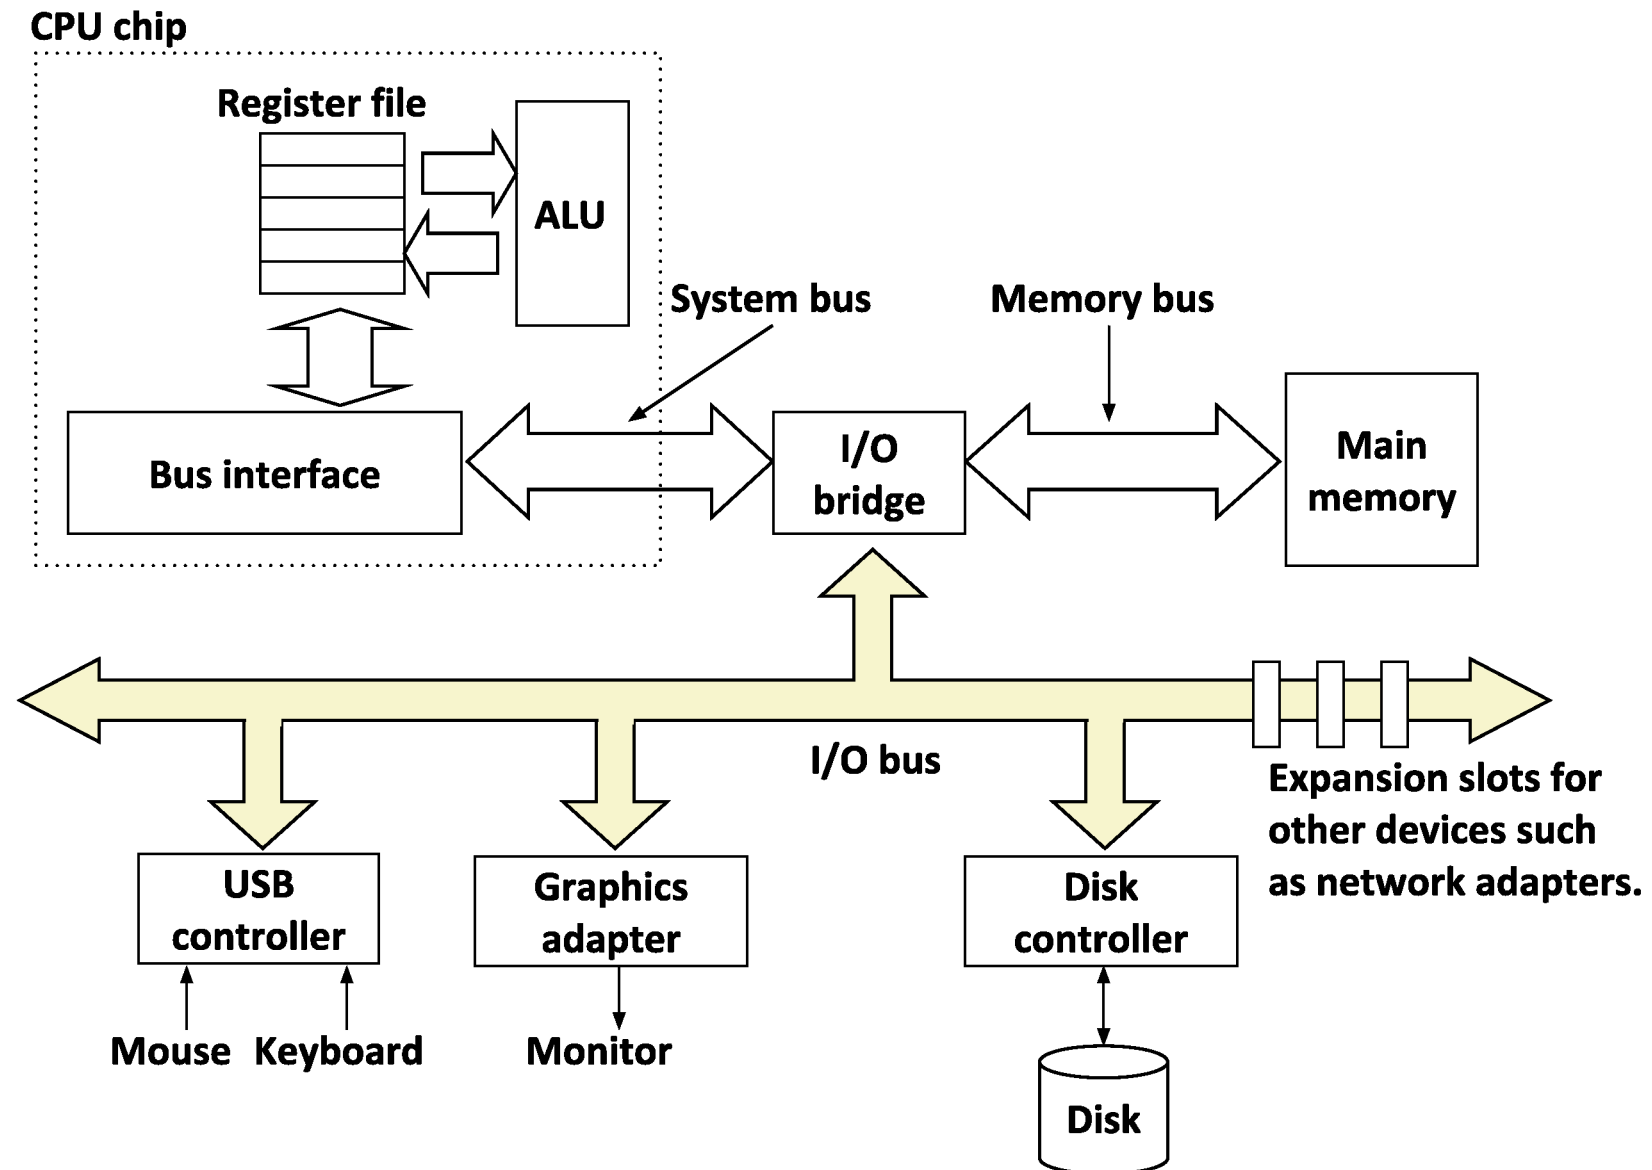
CPU chip

Register file

ALU

System bus

Memory bus

Bus interface

I/O bridge

Main memory

I/O bus

Expansion slots for other devices such as network adapters.

USB controller

Graphics adapter

Disk controller

Mouse

Keyboard

Monitor

Disk